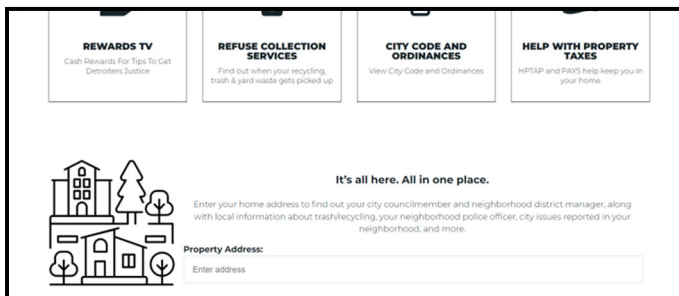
REWARDS TV
Cash Rewards For Tips To Get Detroiters Justice

REFUSE COLLECTION SERVICES
Find out when your recycling, trash & yard waste gets picked up

CITY CODE AND ORDINANCES
View City Code and Ordinances

HELP WITH PROPERTY TAXES
HPTAP and PAYS help keep you in your home

It's all here. All in one place.

Enter your home address to find out your city councilmember and neighborhood district manager, along with local information about trash/recycling, your neighborhood police officer, city issues reported in your neighborhood, and more.

Property Address:

Enter address